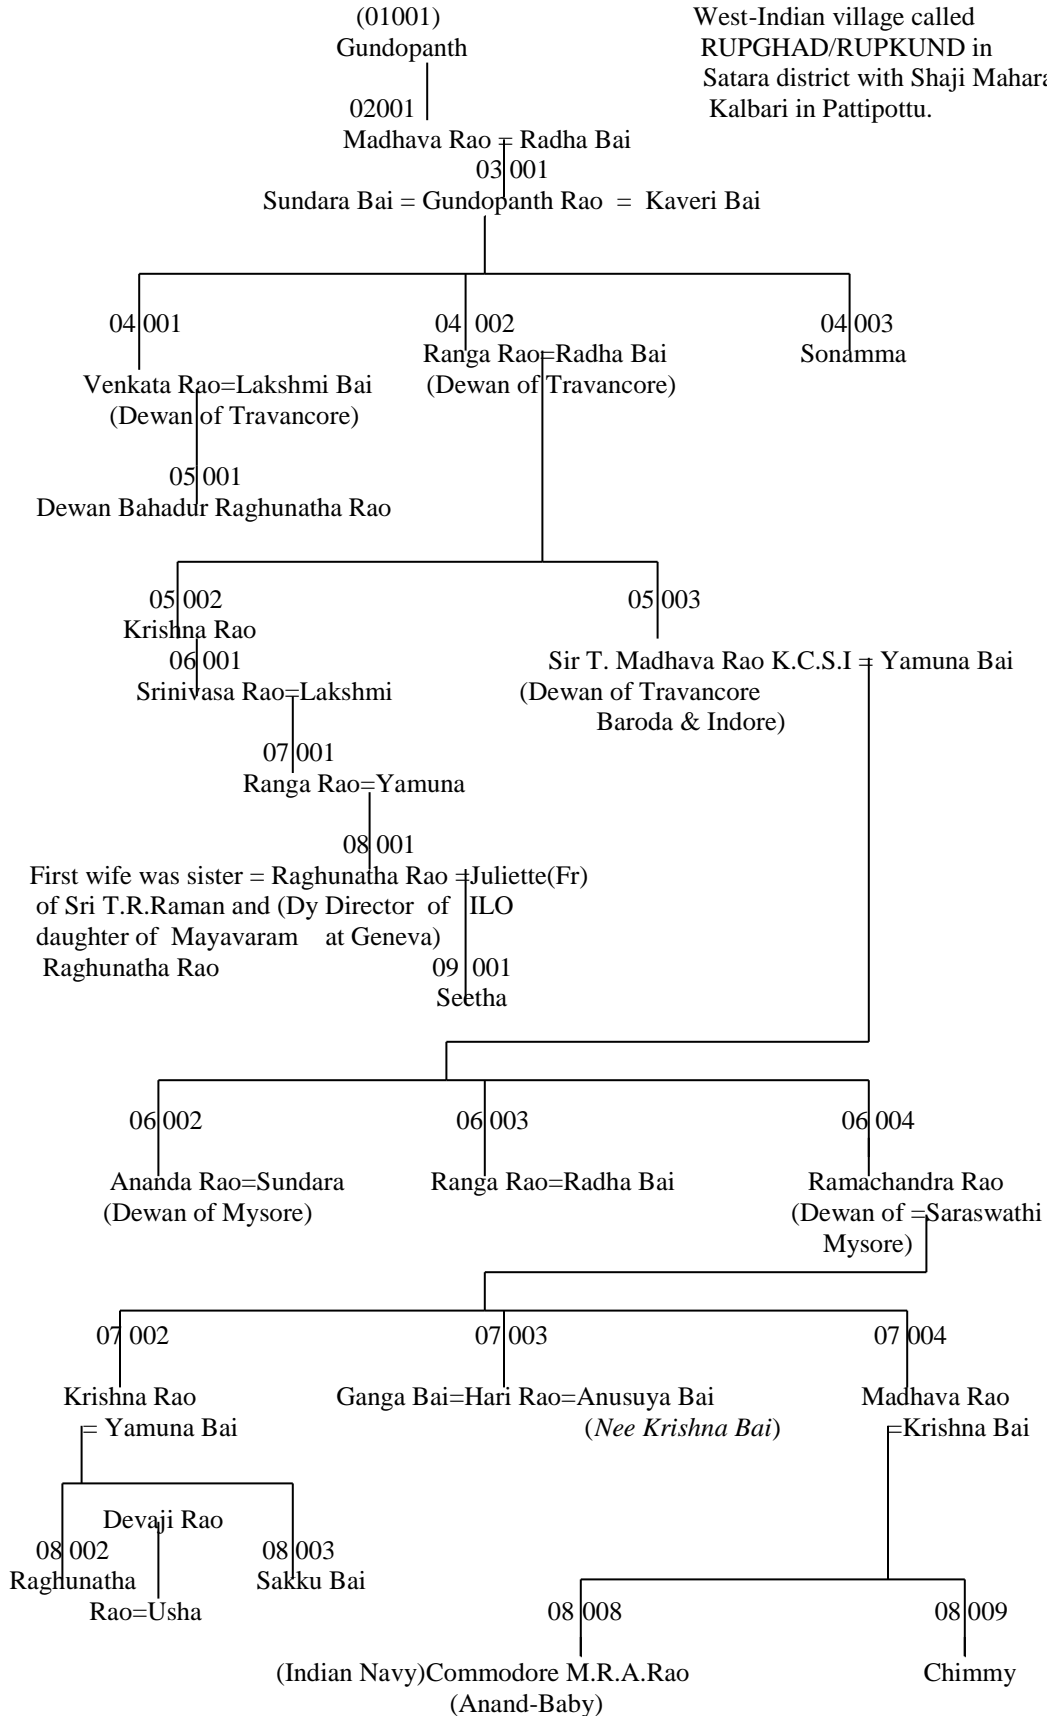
(01001)
Gundopanth

West-Indian village called RUPGHAD/RUPKUND in Satara district with Shaji Mahara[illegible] Kalbari in Pattipottu.

02001
Madhava Rao = Radha Bai

03 001
Sundara Bai = Gundopanth Rao = Kaveri Bai

04 001
Venkata Rao=Lakshmi Bai
(Dewan of Travancore)

04 002
Ranga Rao=Radha Bai
(Dewan of Travancore)

04 003
Sonamma

05 001
Dewan Bahadur Raghunatha Rao

05 002
Krishna Rao

05 003
Sir T. Madhava Rao K.C.S.I = Yamuna Bai
(Dewan of Travancore
Baroda & Indore)

06 001
Srinivasa Rao=Lakshmi

07 001
Ranga Rao=Yamuna

08 001
First wife was sister = Raghunatha Rao = Juliette(Fr)
of Sri T.R.Raman and (Dy Director of ILO
daughter of Mayavaram at Geneva)
Raghunatha Rao

09 001
Seetha

06 002
Ananda Rao=Sundara
(Dewan of Mysore)

06 003
Ranga Rao=Radha Bai

06 004
Ramachandra Rao
(Dewan of = Saraswathi
Mysore)

07 002
Krishna Rao
= Yamuna Bai

07 003
Ganga Bai=Hari Rao=Anusuya Bai
(*Nee Krishna Bai*)

07 004
Madhava Rao
=Krishna Bai

Devaji Rao

08 002
Raghunatha
Rao=Usha

08 003
Sakku Bai

08 008
(Indian Navy)Commodore M.R.A.Rao
(Anand-Baby)

08 009
Chimmy